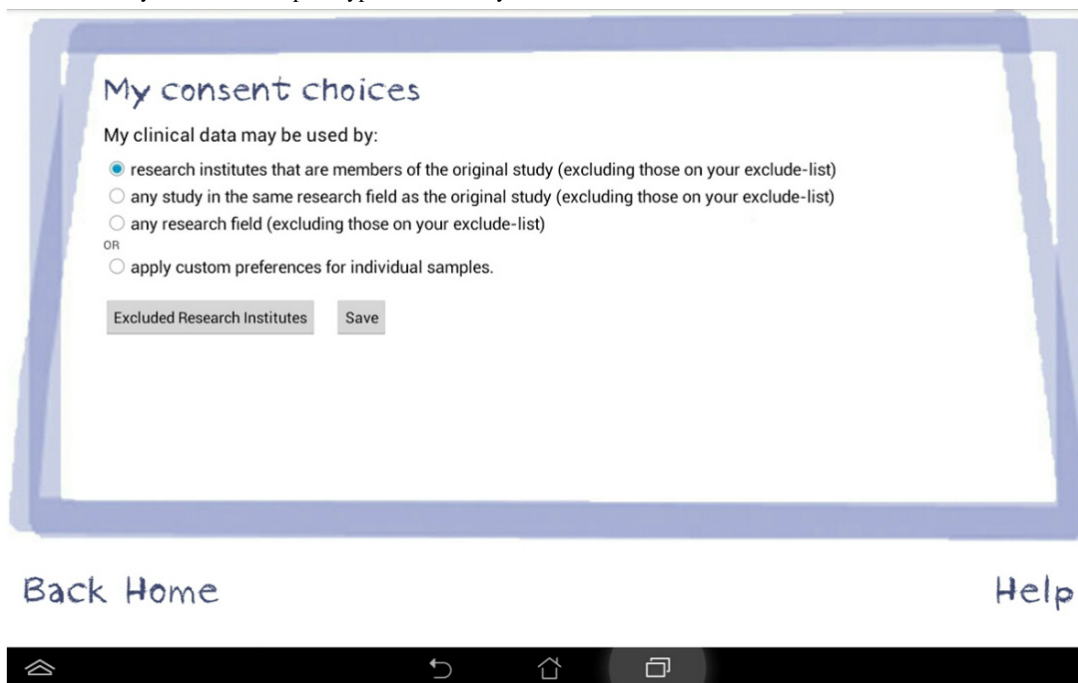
My consent choices

My clinical data may be used by:

research institutes that are members of the original study (excluding those on your exclude-list)

any study in the same research field as the original study (excluding those on your exclude-list)

any research field (excluding those on your exclude-list)

OR

apply custom preferences for individual samples.

Excluded Research Institutes

Save

Back Home

Help